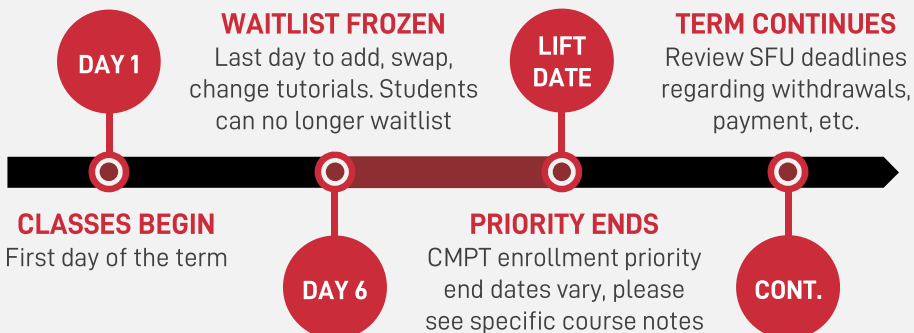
DAY 1

WAITLIST FROZEN
Last day to add, swap, change tutorials. Students can no longer waitlist

LIFT DATE

TERM CONTINUES
Review SFU deadlines regarding withdrawals, payment, etc.

CLASSES BEGIN
First day of the term

DAY 6

PRIORITY ENDS
CMPT enrollment priority end dates vary, please see specific course notes

CONT.